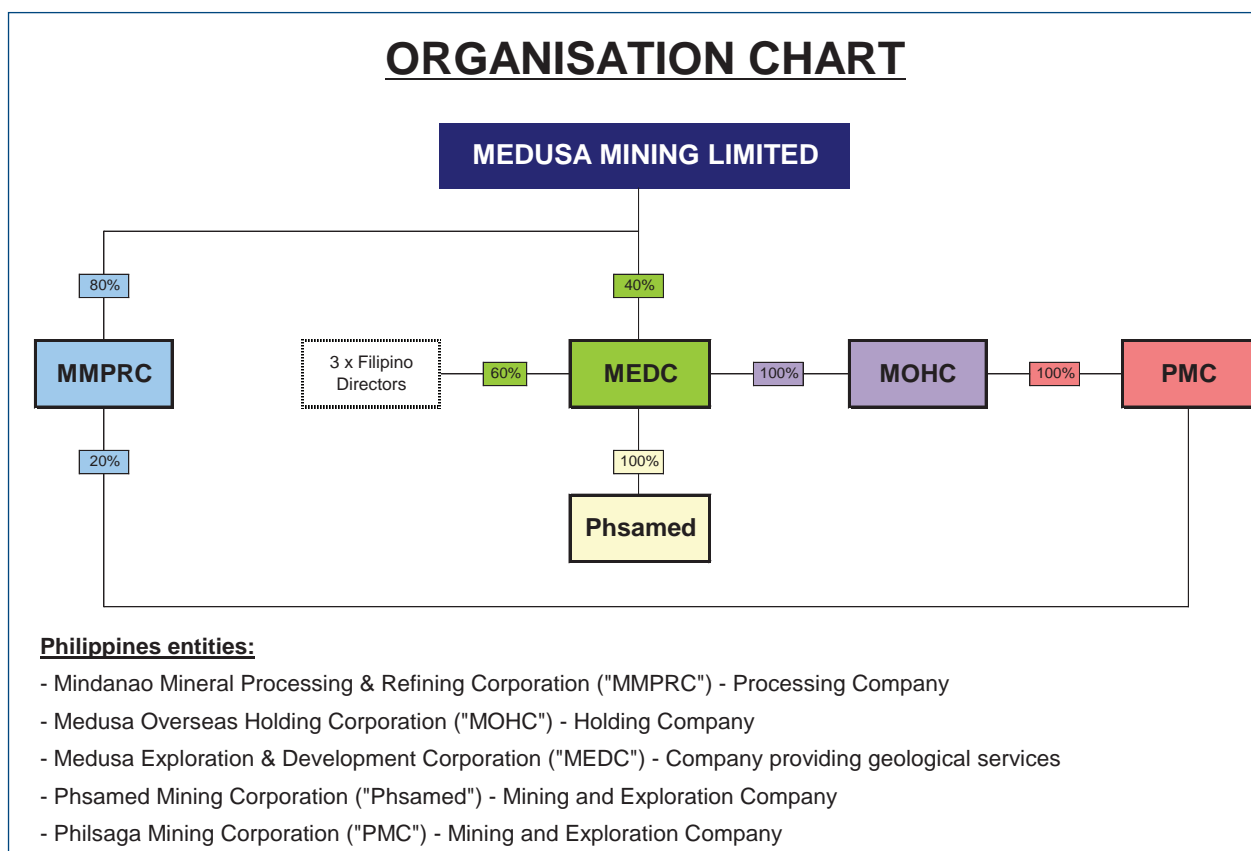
ORGANISATION CHART

MEDUSA MINING LIMITED

80%

40%

MMPRC

3 x Filipino Directors

60%

MEDC

100%

MOHC

100%

PMC

20%

100%

Phsamed

Philippines entities:

- Mindanao Mineral Processing & Refining Corporation ("MMPRC") - Processing Company

- Medusa Overseas Holding Corporation ("MOHC") - Holding Company

- Medusa Exploration & Development Corporation ("MEDC") - Company providing geological services

- Phsamed Mining Corporation ("Phsamed") - Mining and Exploration Company

- Philsaga Mining Corporation ("PMC") - Mining and Exploration Company